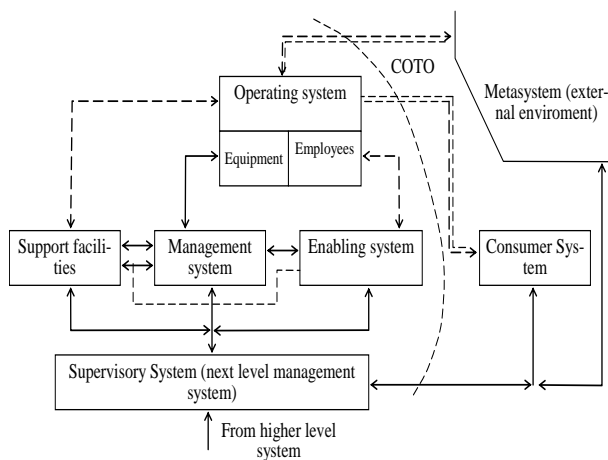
COTO

Metasystem (external enviroment)

Operating system

Equipment

Employees

Support facilities

Management system

Enabling system

Consumer System

Supervisory System (next level management system)

From higher level system